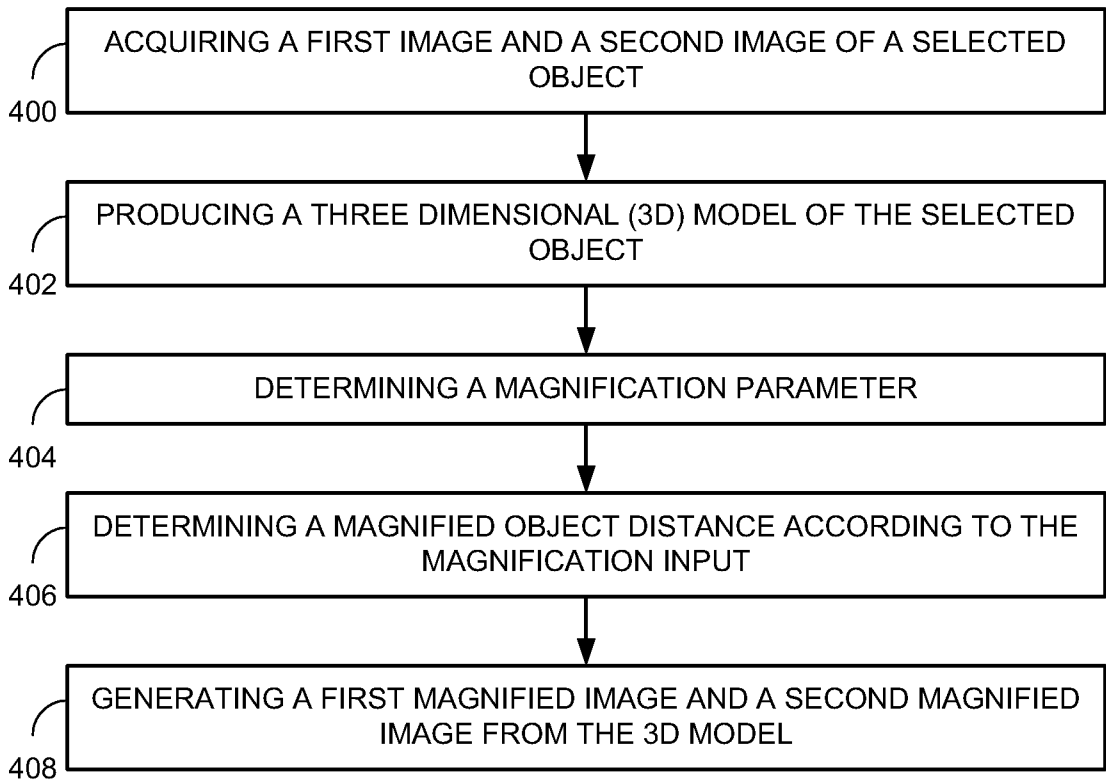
ACQUIRING A FIRST IMAGE AND A SECOND IMAGE OF A SELECTED OBJECT

400

PRODUCING A THREE DIMENSIONAL (3D) MODEL OF THE SELECTED OBJECT

402

DETERMINING A MAGNIFICATION PARAMETER

404

DETERMINING A MAGNIFIED OBJECT DISTANCE ACCORDING TO THE MAGNIFICATION INPUT

406

GENERATING A FIRST MAGNIFIED IMAGE AND A SECOND MAGNIFIED IMAGE FROM THE 3D MODEL

408